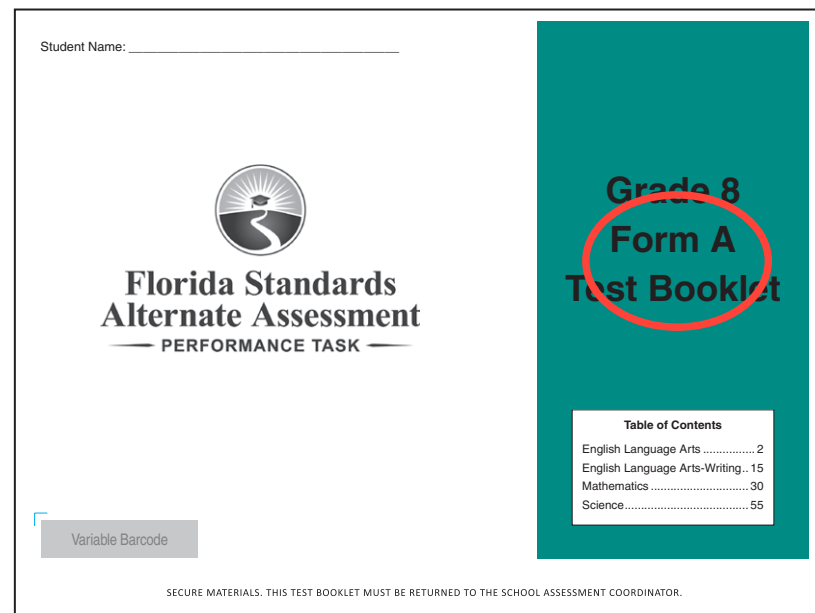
Student Name: ___________________________________

Florida Standards
Alternate Assessment
PERFORMANCE TASK

Variable Barcode

Grade 8
Form A
Test Booklet

Table of Contents
English Language Arts ................ 2
English Language Arts-Writing.. 15
Mathematics .............................. 30
Science...................................... 55

SECURE MATERIALS. THIS TEST BOOKLET MUST BE RETURNED TO THE SCHOOL ASSESSMENT COORDINATOR.